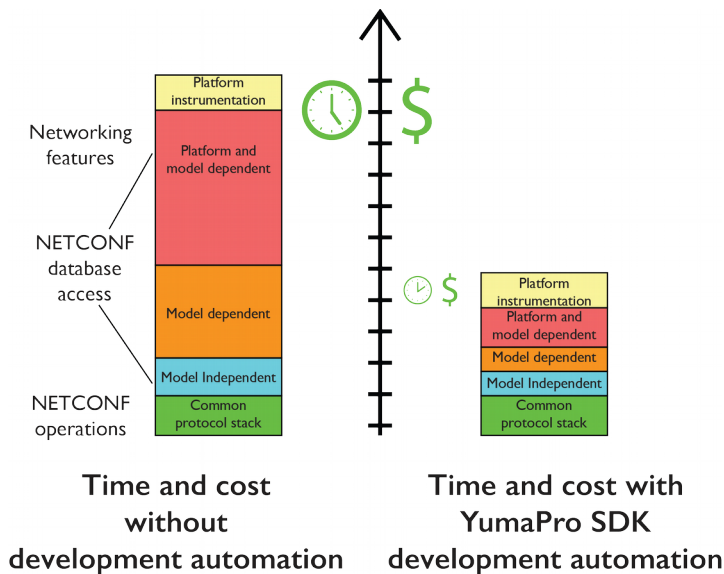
Networking features

NETCONF database access

NETCONF operations

Platform instrumentation

Platform and model dependent

Model dependent

Model Independent

Common protocol stack

$

$

Platform instrumentation

Platform and model dependent

Model dependent

Model Independent

Common protocol stack

Time and cost without development automation

Time and cost with YumaPro SDK development automation